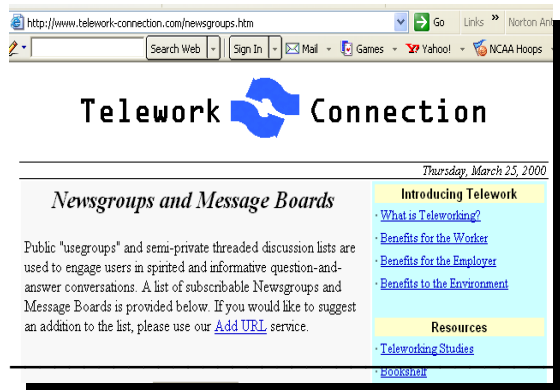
http://www.telework-connection.com/newsgroups.htm

Go Links » Norton Ant

Search Web Sign In Mail Games Yahoo! NCAA Hoops

Telework Connection

Thursday, March 25, 2000

Newsgroups and Message Boards

Public "usegroups" and semi-private threaded discussion lists are used to engage users in spirited and informative question-and-answer conversations. A list of subscribable Newsgroups and Message Boards is provided below. If you would like to suggest an addition to the list, please use our Add URL service.

Introducing Telework

· What is Teleworking?

· Benefits for the Worker

· Benefits for the Employer

· Benefits to the Environment

Resources

· Teleworking Studies

· Bookshelf